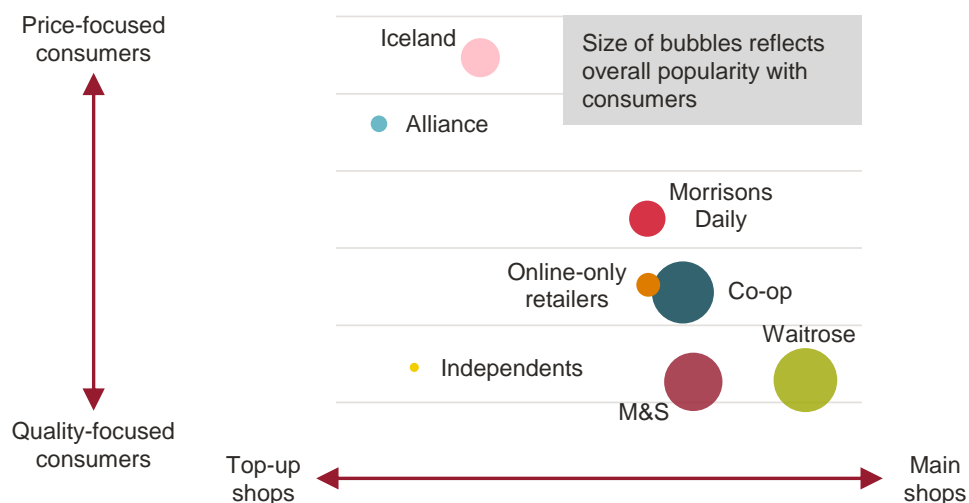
Price-focused consumers

Iceland

Size of bubbles reflects overall popularity with consumers

Alliance

Morrisons Daily

Online-only retailers

Co-op

Waitrose

Independents

M&S

Quality-focused consumers

Top-up shops

Main shops